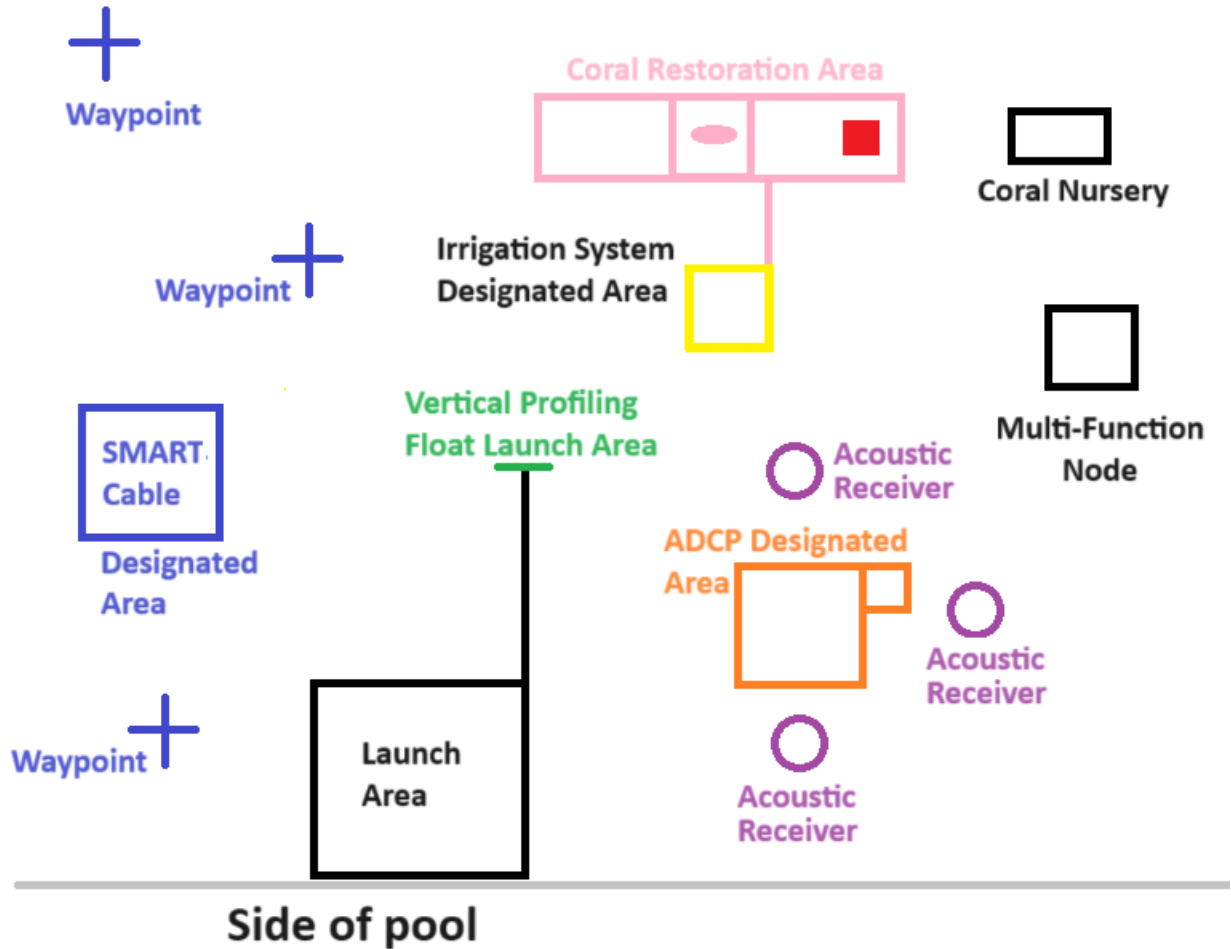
Waypoint

Coral Restoration Area

Coral Nursery

Waypoint

Irrigation System Designated Area

Multi-Function Node

Vertical Profiling Float Launch Area

SMART Cable

Designated Area

Acoustic Receiver

ADCP Designated Area

Acoustic Receiver

Waypoint

Launch Area

Acoustic Receiver

Side of pool